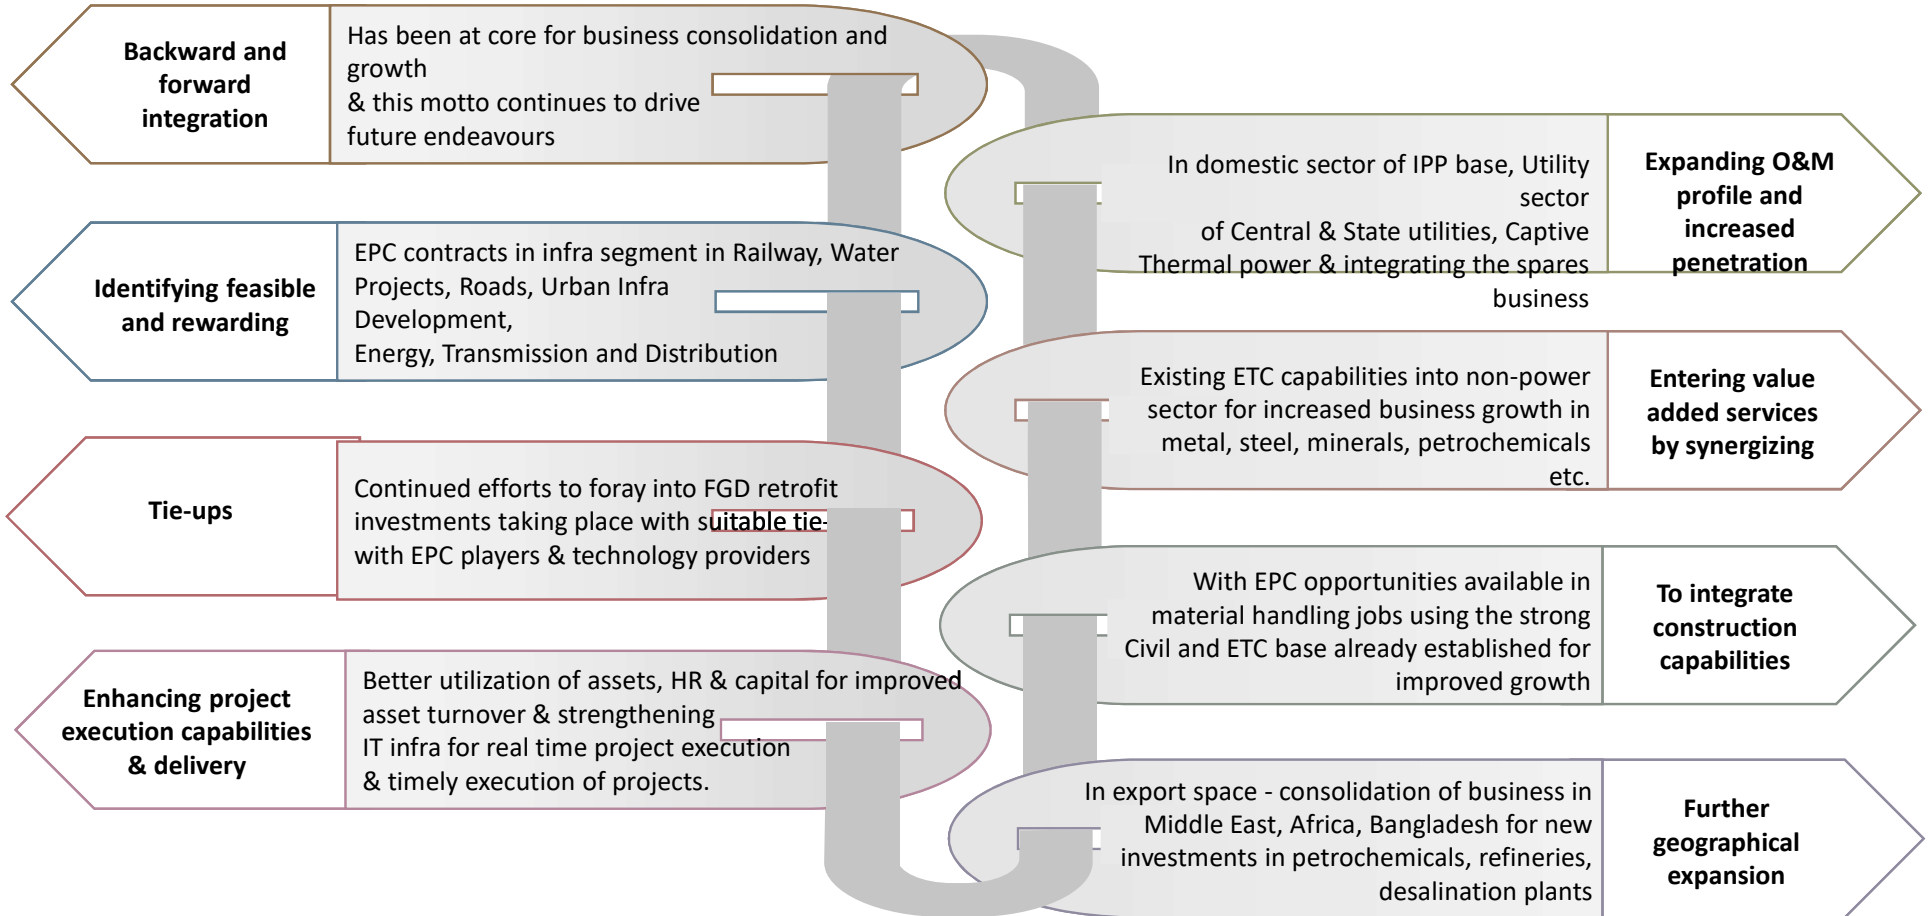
Backward and forward integration

Has been at core for business consolidation and growth
& this motto continues to drive future endeavours

In domestic sector of IPP base, Utility sector
of Central & State utilities, Captive Thermal power & integrating the spares business

Expanding O&M profile and increased penetration

Identifying feasible and rewarding

EPC contracts in infra segment in Railway, Water Projects, Roads, Urban Infra Development,
Energy, Transmission and Distribution

Existing ETC capabilities into non-power sector for increased business growth in metal, steel, minerals, petrochemicals etc.

Entering value added services by synergizing

Tie-ups

Continued efforts to foray into FGD retrofit investments taking place with suitable tie-
with EPC players & technology providers

With EPC opportunities available in material handling jobs using the strong Civil and ETC base already established for improved growth

To integrate construction capabilities

Enhancing project execution capabilities & delivery

Better utilization of assets, HR & capital for improved asset turnover & strengthening
IT infra for real time project execution
& timely execution of projects.

In export space - consolidation of business in Middle East, Africa, Bangladesh for new investments in petrochemicals, refineries, desalination plants

Further geographical expansion